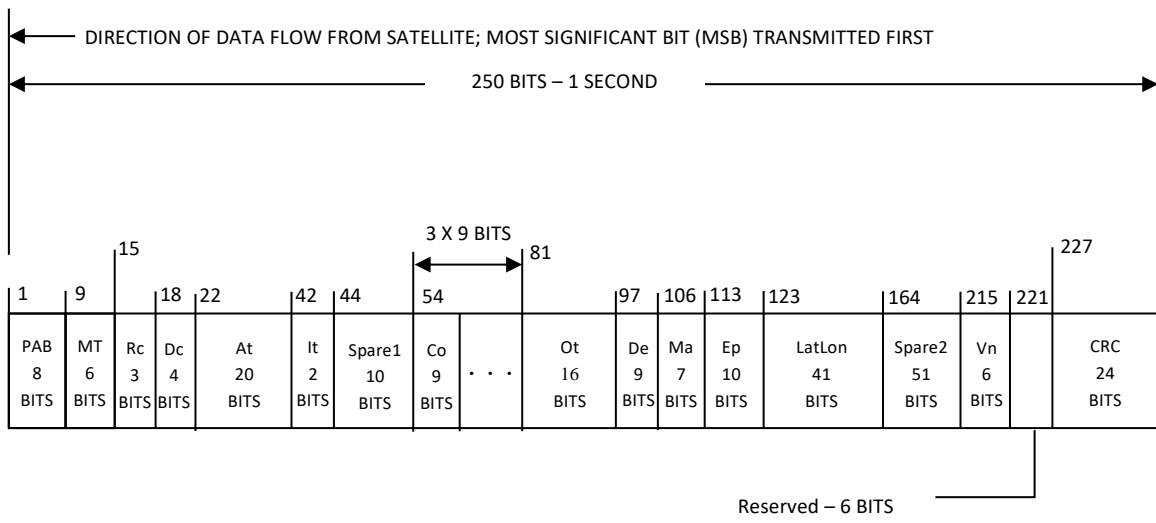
DIRECTION OF DATA FLOW FROM SATELLITE; MOST SIGNIFICANT BIT (MSB) TRANSMITTED FIRST

250 BITS – 1 SECOND

3 X 9 BITS

15

81

227

| 1 | 9 | | 18 | 22 | 42 | 44 | 54 | | | 97 | 106 | 113 | 123 | 164 | 215 | 221 | |
|---|---|---|---|---|---|---|---|---|---|---|---|---|---|---|---|---|---|
| PAB 8 BITS | MT 6 BITS | Rc 3 BITS | Dc 4 BITS | At 20 BITS | It 2 BITS | Spare1 10 BITS | Co 9 BITS | . . . | Ot 16 BITS | De 9 BITS | Ma 7 BITS | Ep 10 BITS | LatLon 41 BITS | Spare2 51 BITS | Vn 6 BITS | | CRC 24 BITS |

Reserved – 6 BITS